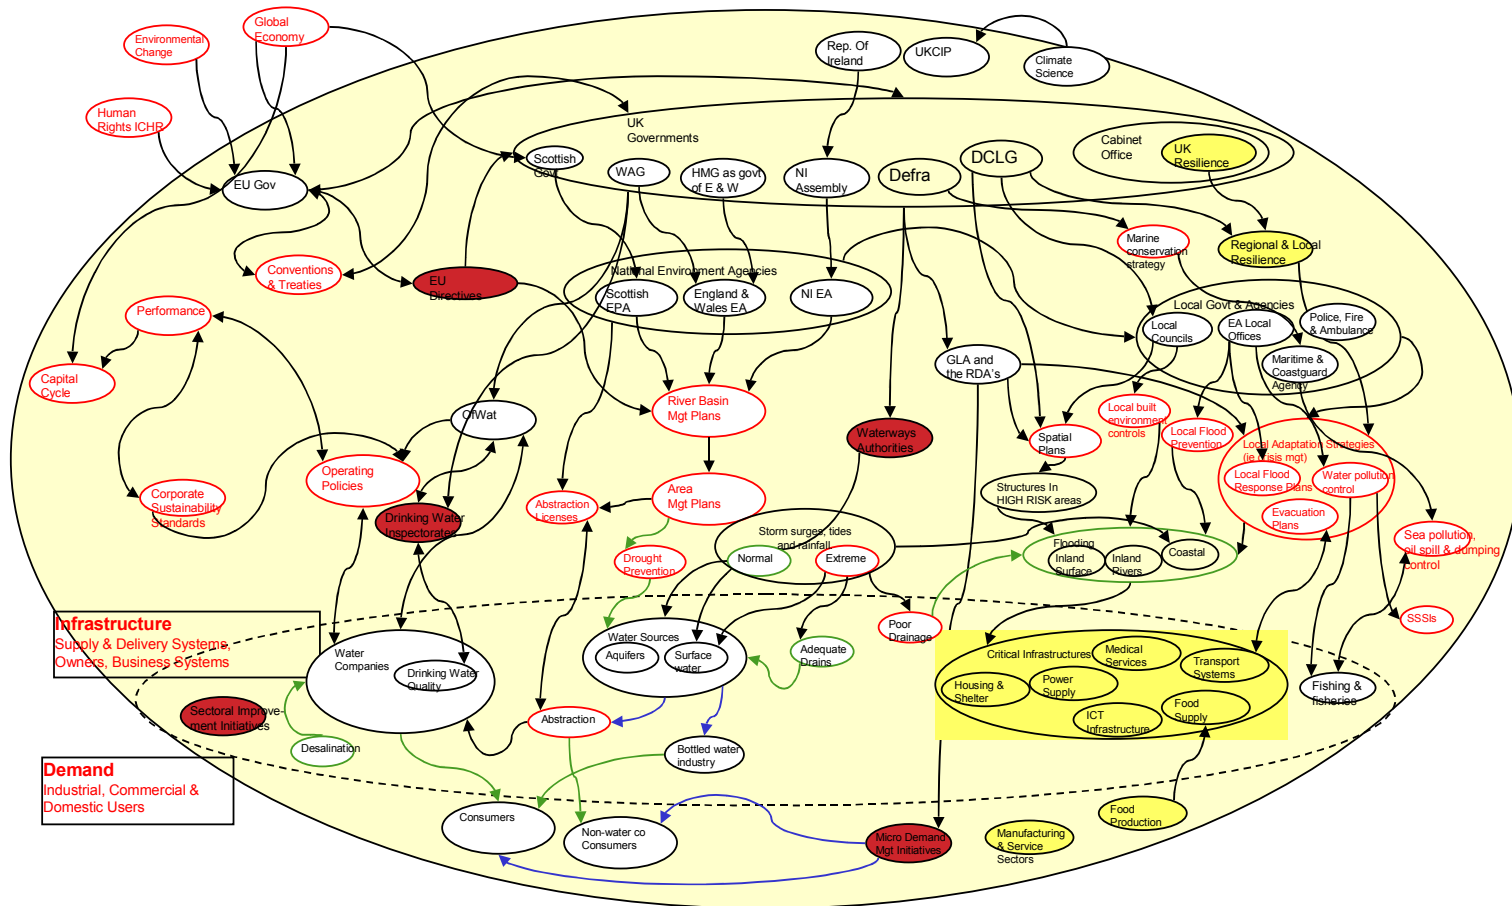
Global Economy

Environmental Change

Human Rights ICHR

Rep. Of Ireland

UKCIP

Climate Science

UK Governments

Cabinet Office

UK Resilience

EU Gov

Scottish Gov

WAG

HMG as govt of E & W

NI Assembly

Defra

DCLG

Marine conservation strategy

Regional & Local Resilience

Conventions & Treaties

EU Directives

National Environment Agencies

Scottish EPA

England & Wales EA

NI EA

Local Govt & Agencies

Local Councils

EA Local Offices

Police, Fire & Ambulance

Maritime & Coastguard Agency

Performance

Capital Cycle

GLA and the RDA's

OfWat

River Basin Mgt Plans

Waterways Authorities

Local built environment controls

Local Flood Prevention

Local Adaptation Strategies (ie crisis mgt)

Spatial Plans

Local Flood Response Plans

Water pollution control

Operating Policies

Corporate Sustainability Standards

Abstraction Licenses

Area Mgt Plans

Structures In HIGH RISK areas

Evacuation Plans

Drinking Water Inspectorate

Storm surges, tides and rainfall

Normal

Extreme

Flooding

Inland Surface

Inland Rivers

Coastal

Sea pollution, oil spill & dumping control

Drought Prevention

Infrastructure
Supply & Delivery Systems, Owners, Business Systems

Water Sources

Aquifers

Surface water

Adequate Drains

Poor Drainage

Critical Infrastructures

Medical Services

Transport Systems

SSSIs

Water Companies

Drinking Water Quality

Housing & Shelter

Power Supply

Fishing & fisheries

Sectoral Improvement Initiatives

ICT Infrastructure

Food Supply

Desalination

Abstraction

Bottled water industry

Demand
Industrial, Commercial & Domestic Users

Consumers

Non-water co Consumers

Micro Demand Mgt Initiatives

Manufacturing & Service Sectors

Food Production